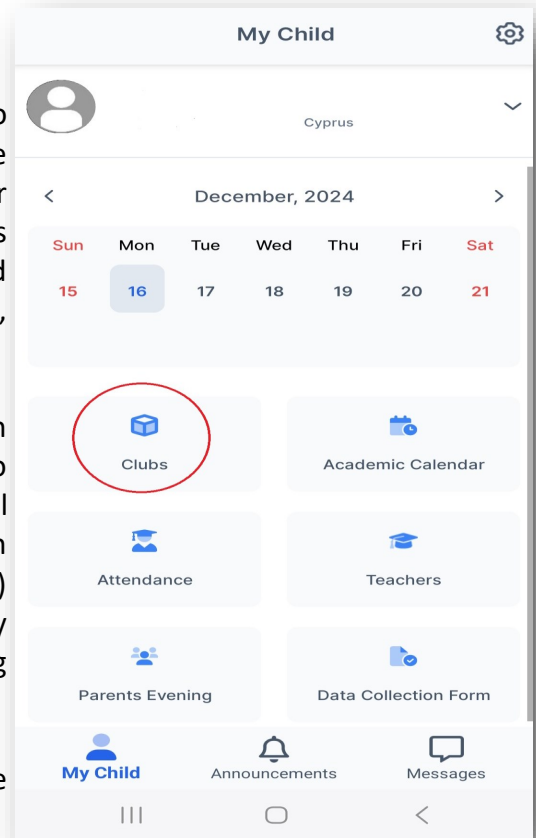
My Child

Cyprus

December, 2024

| Sun | Mon | Tue | Wed | Thu | Fri | Sat |
|---|---|---|---|---|---|---|
| 15 | 16 | 17 | 18 | 19 | 20 | 21 |

Clubs

Academic Calendar

Attendance

Teachers

Parents Evening

Data Collection Form

My Child

Announcements

Messages